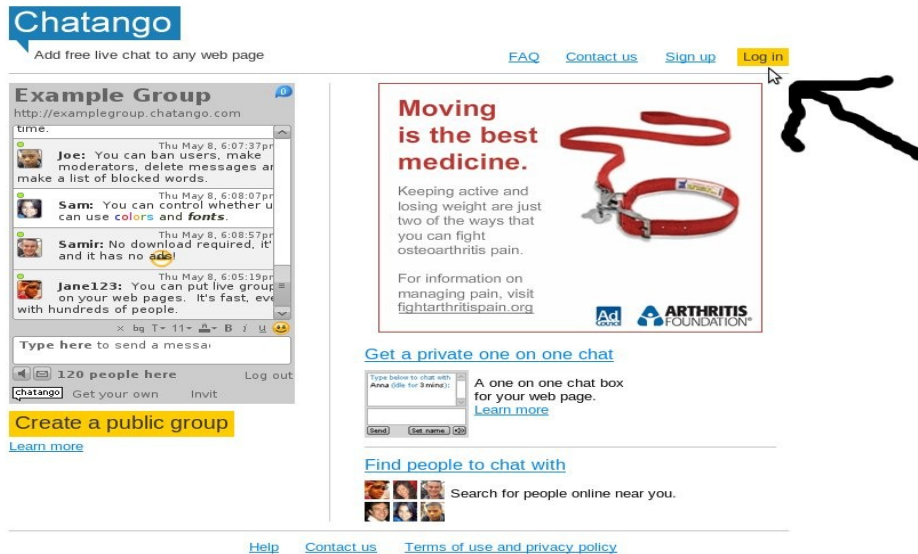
Chatango
Add free live chat to any web page

FAQ Contact us Sign up Log in

Example Group
http://examplegroup.chatango.com
time.

Thu May 8, 6:07:37pr
Joe: You can ban users, make moderators, delete messages ar make a list of blocked words.

Thu May 8, 6:08:07pr
Sam: You can control whether u can use colors and fonts.

Thu May 8, 6:08:57pr
Samir: No download required, it' and it has no ads

Thu May 8, 6:05:19pr
Jane123: You can put live group on your web pages. It's fast, eve with hundreds of people.

× bg T 11 B I U

Type here to send a messa

120 people here Log out
chatango Get your own Invit

Create a public group
Learn more

Moving is the best medicine.

Keeping active and losing weight are just two of the ways that you can fight osteoarthritis pain.

For information on managing pain, visit fightarthritispain.org

Ad Council ARTHRITIS FOUNDATION®

Get a private one on one chat

Type below to chat with Anna (idle for 3 mins):
Send Set name

A one on one chat box for your web page.
Learn more

Find people to chat with

Search for people online near you.

Help Contact us Terms of use and privacy policy